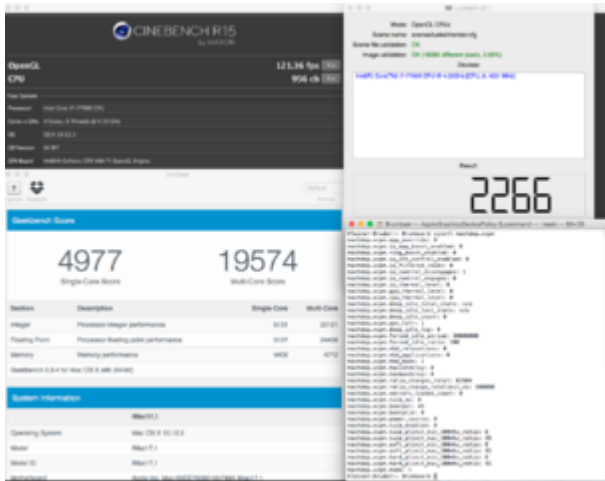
CINEBENCH R15
by MAXON

OpenGL 121.36 fps Run
CPU 956 cb Run

Your System
Processor Intel Core i7-7700K CPU
Cores x GHz 4 Cores, 8 Threads @ 4.20 GHz
OS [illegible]
CB Version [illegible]
GFX Board NVIDIA GeForce GTX 980 Ti OpenGL Engine

Mode: OpenCL CPUs
Scene name: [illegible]
Scene file validation: OK
Image validation: OK
Devices:
Intel(R) Core(TM) i7-7700K CPU @ 4.20GHz

Result:
2266

Geekbench Score

4977
Single-Core Score

19574
Multi-Core Score

| Section | Description | Single-Core | Multi-Core |
|---|---|---|---|
| Integer | Processor integer performance | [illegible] | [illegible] |
| Floating Point | Processor floating point performance | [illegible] | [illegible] |
| Memory | Memory performance | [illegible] | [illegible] |

Geekbench 3.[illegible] for Mac OS X x86 (64-bit)

System Information

| | iMac17,1 |
|---|---|
| Operating System | Mac OS X 10.12.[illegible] |
| Model | iMac17,1 |
| Model ID | iMac17,1 |
| Motherboard | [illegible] |

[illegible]